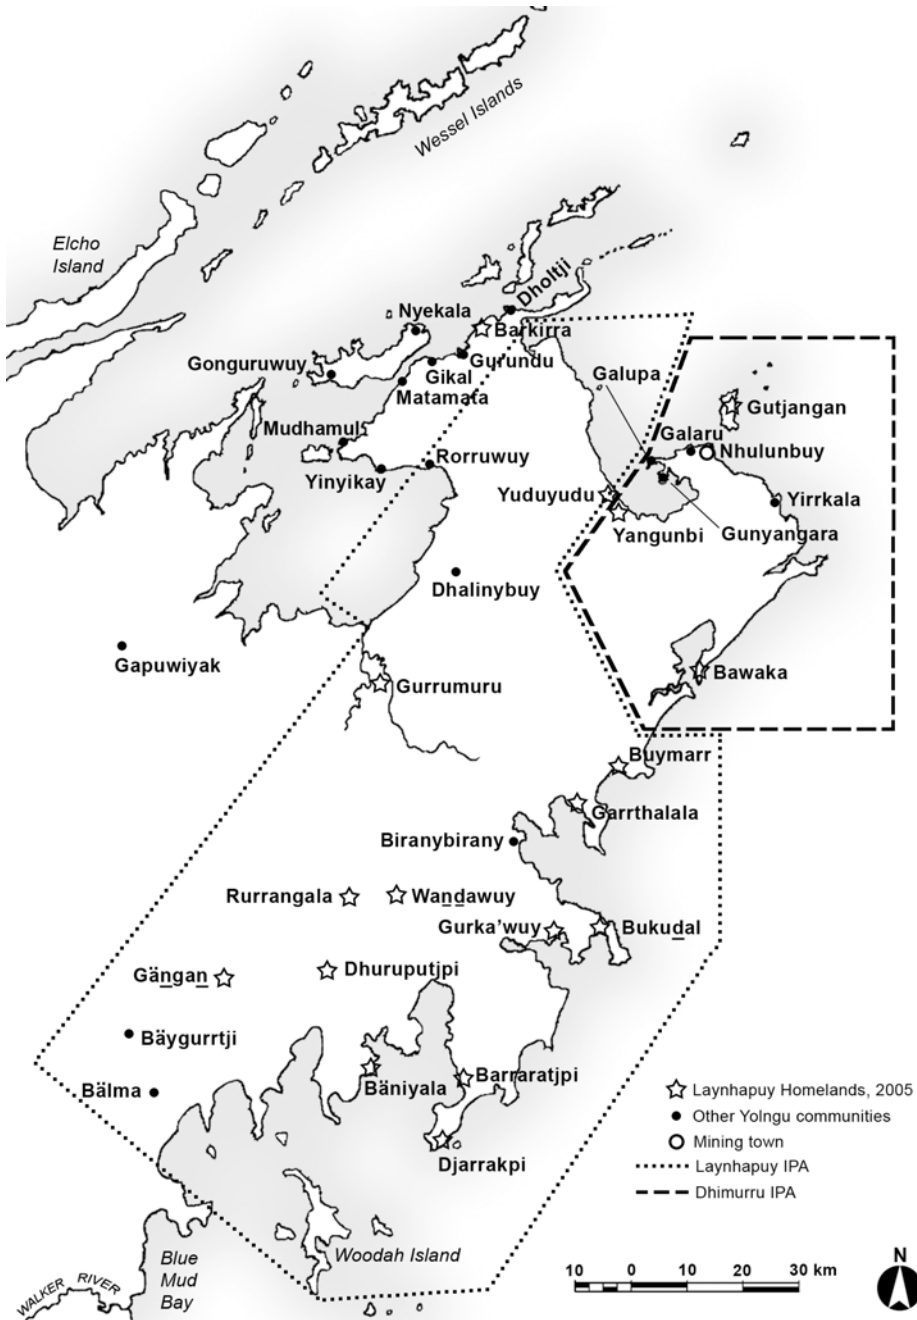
Wessel Islands

Elcho Island

Nyekala
Dholtji
Barkirra
Gonguruwuy
Gurundu
Gikal
Matamata
Galupa
Gutjangan
Galaru
Nhulunbuy
Mudhamul
Rorruwuy
Yinyikay
Yuduyudu
Yirrkala
Yangunbi
Gunyangara
Dhalinybuy
Gapuwiyak
Bawaka
Gurrumuru
Buymarr
Garrthalala
Biranybirany
Rurrangala
Wan̲dawuy
Gurka'wuy
Bukudal
Gängan̲
Dhuruputjpi
Bäygurrtji
Bäniyala
Barraratjpi
Bälma
Djarrakpi

Laynhapuy Homelands, 2005
Other Yolngu communities
Mining town
Laynhapuy IPA
Dhimurru IPA

Blue Mud Bay
WALKER RIVER
Woodah Island

10 0 10 20 30 km
N